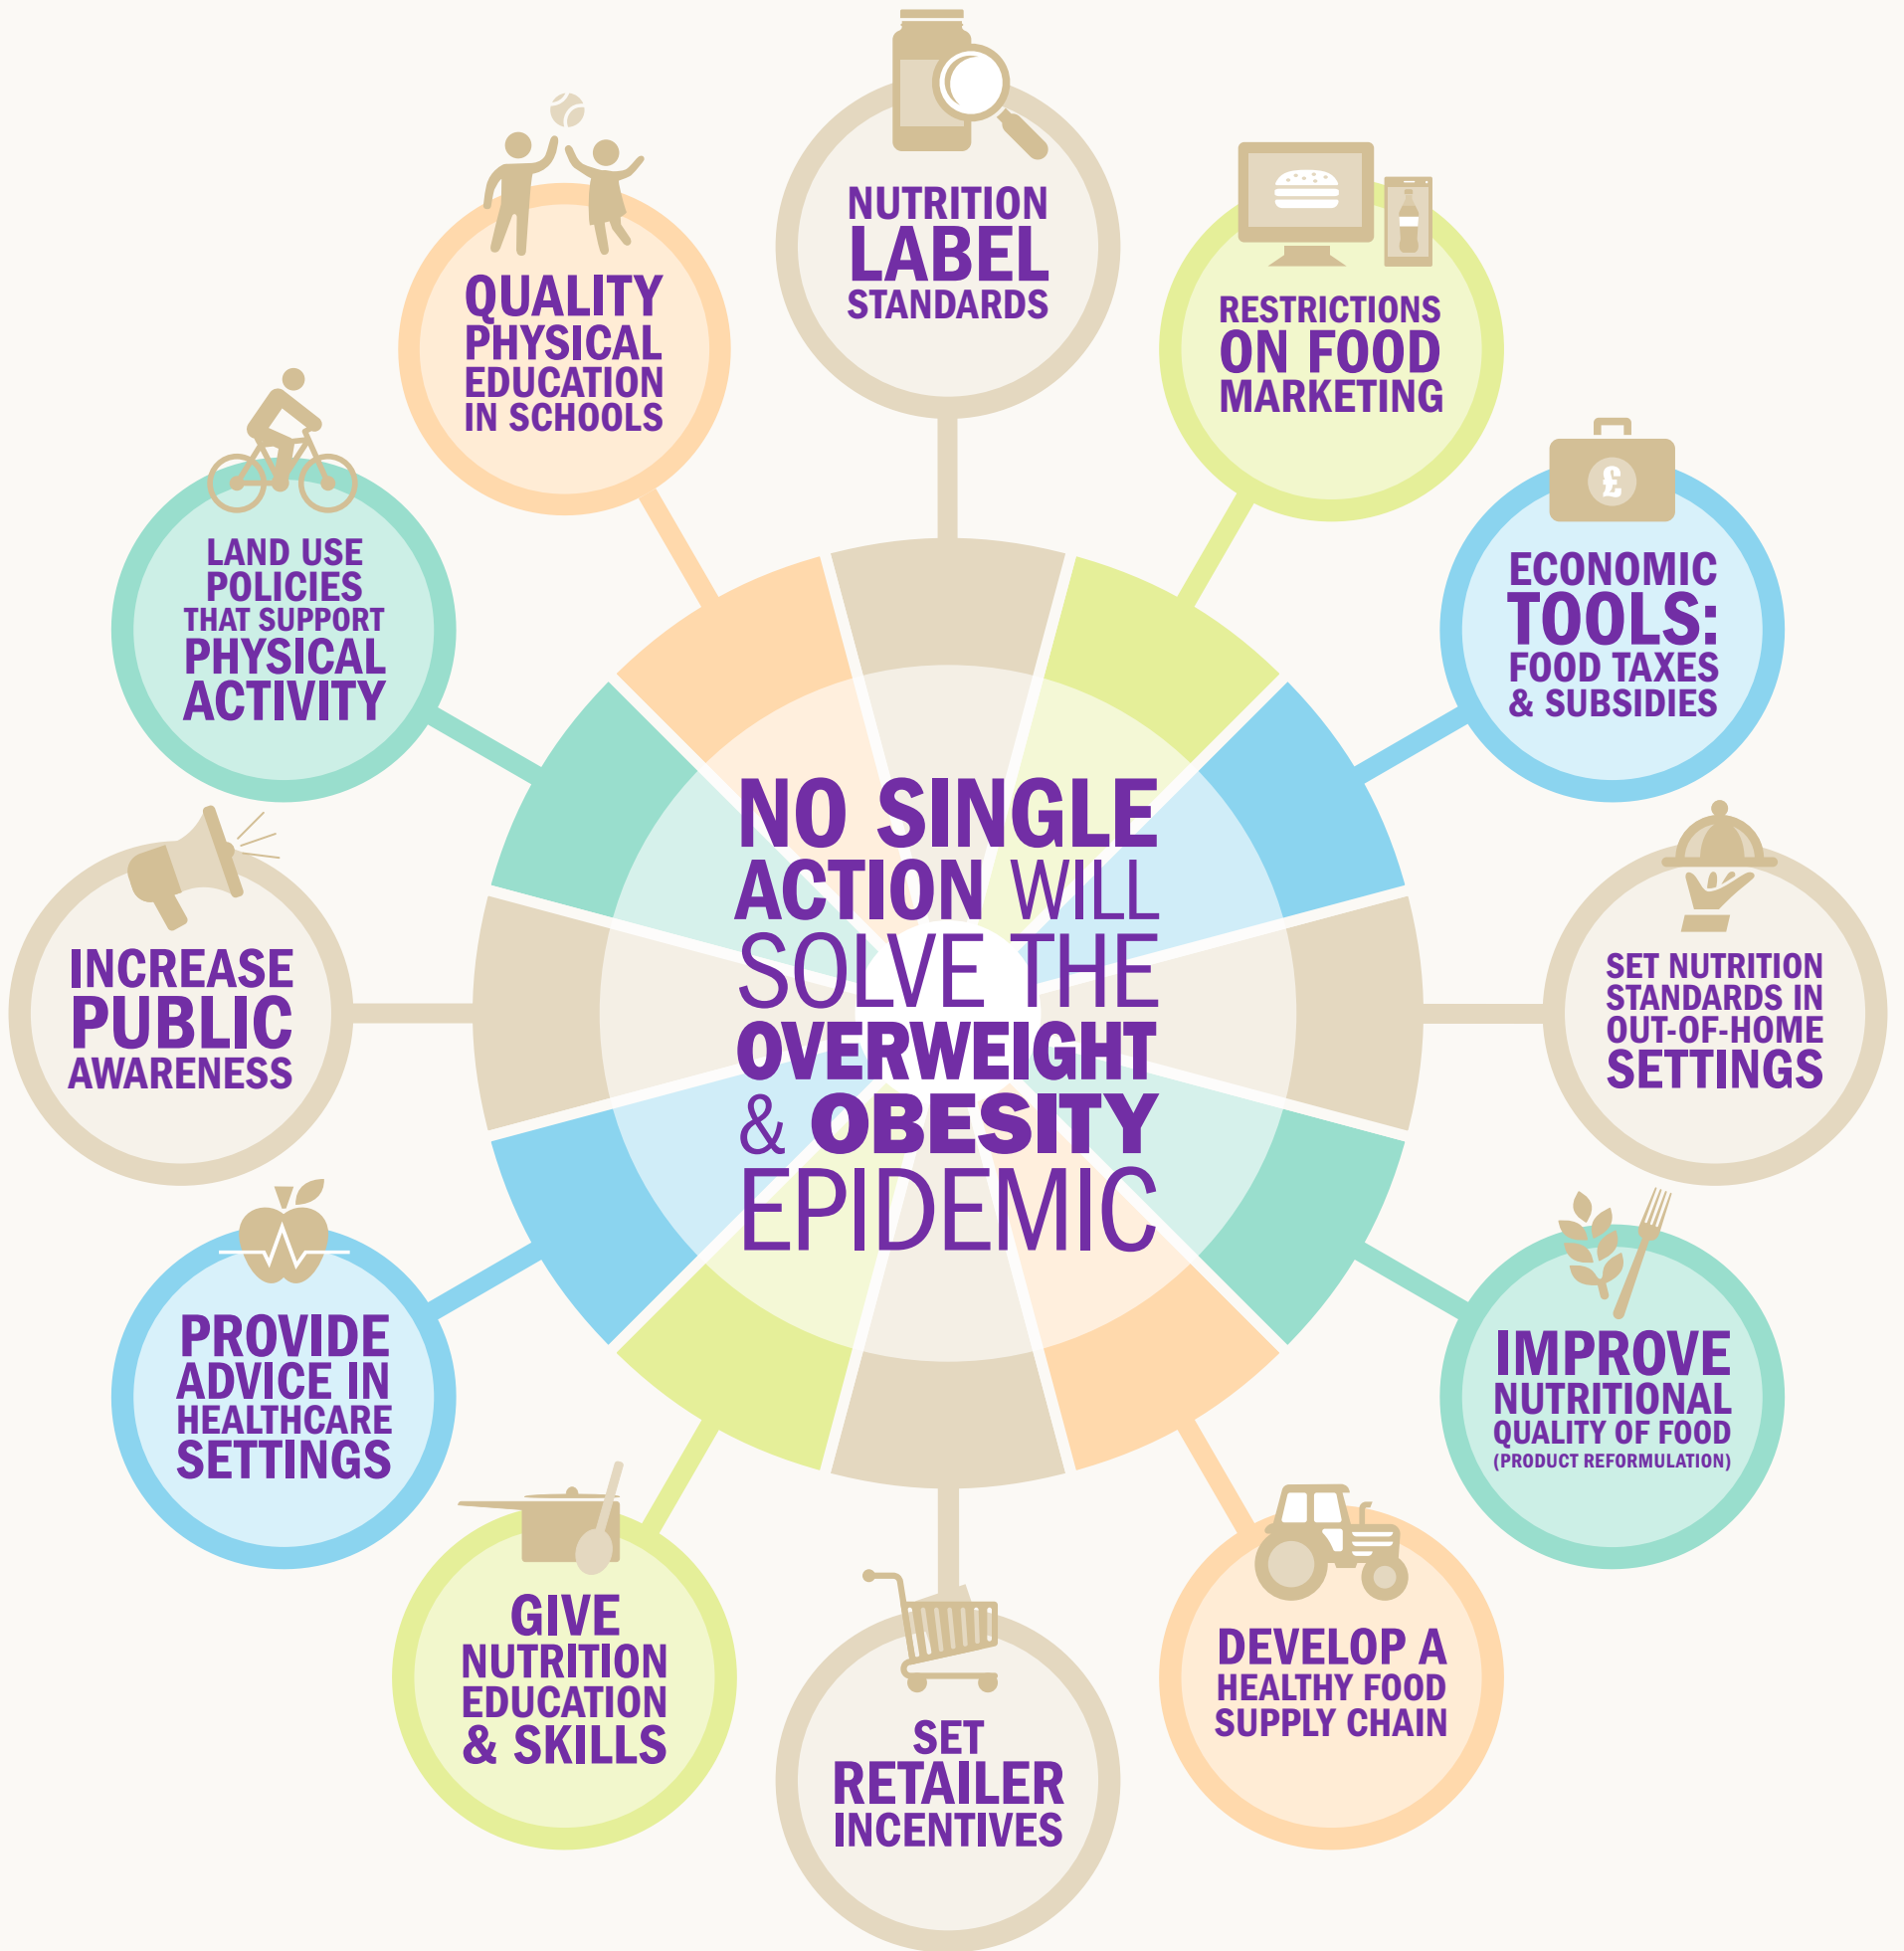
NO SINGLE ACTION WILL SOLVE THE OVERWEIGHT & OBESITY EPIDEMIC

NUTRITION LABEL STANDARDS

RESTRICTIONS ON FOOD MARKETING

ECONOMIC TOOLS: FOOD TAXES & SUBSIDIES

£

SET NUTRITION STANDARDS IN OUT-OF-HOME SETTINGS

IMPROVE NUTRITIONAL QUALITY OF FOOD (PRODUCT REFORMULATION)

DEVELOP A HEALTHY FOOD SUPPLY CHAIN

SET RETAILER INCENTIVES

GIVE NUTRITION EDUCATION & SKILLS

PROVIDE ADVICE IN HEALTHCARE SETTINGS

INCREASE PUBLIC AWARENESS

LAND USE POLICIES THAT SUPPORT PHYSICAL ACTIVITY

QUALITY PHYSICAL EDUCATION IN SCHOOLS